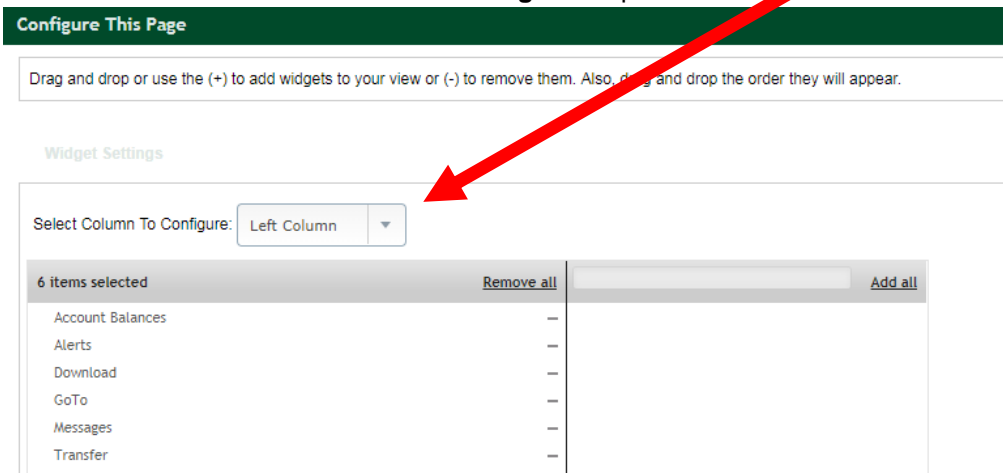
Configure This Page

Drag and drop or use the (+) to add widgets to your view or (-) to remove them. Also, d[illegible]g and drop the order they will appear.

Widget Settings

Select Column To Configure: Left Column

6 items selected Remove all

Add all

Account Balances –
Alerts –
Download –
GoTo –
Messages –
Transfer –